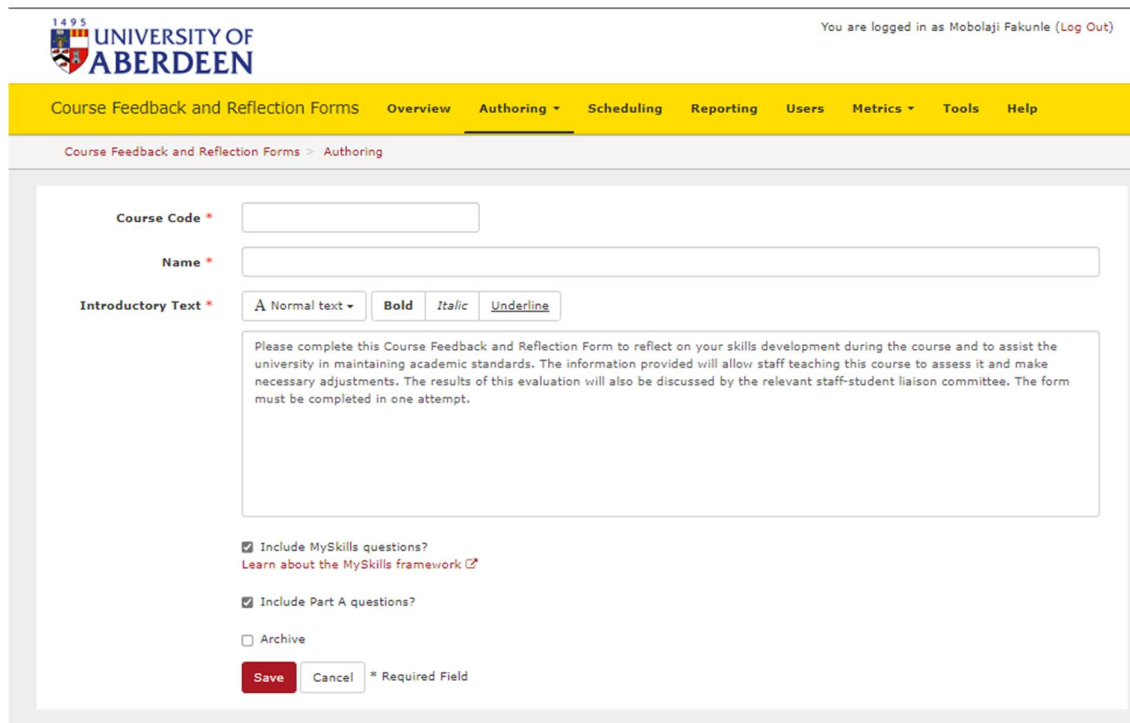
1495
UNIVERSITY OF ABERDEEN

You are logged in as Mobolaji Fakunle (Log Out)

Course Feedback and Reflection Forms Overview Authoring ▾ Scheduling Reporting Users Metrics ▾ Tools Help

Course Feedback and Reflection Forms > Authoring

Course Code *

Name *

Introductory Text *

A Normal text ▾ Bold Italic Underline

Please complete this Course Feedback and Reflection Form to reflect on your skills development during the course and to assist the university in maintaining academic standards. The information provided will allow staff teaching this course to assess it and make necessary adjustments. The results of this evaluation will also be discussed by the relevant staff-student liaison committee. The form must be completed in one attempt.

Include MySkills questions?
Learn about the MySkills framework

Include Part A questions?

Archive

Save Cancel * Required Field